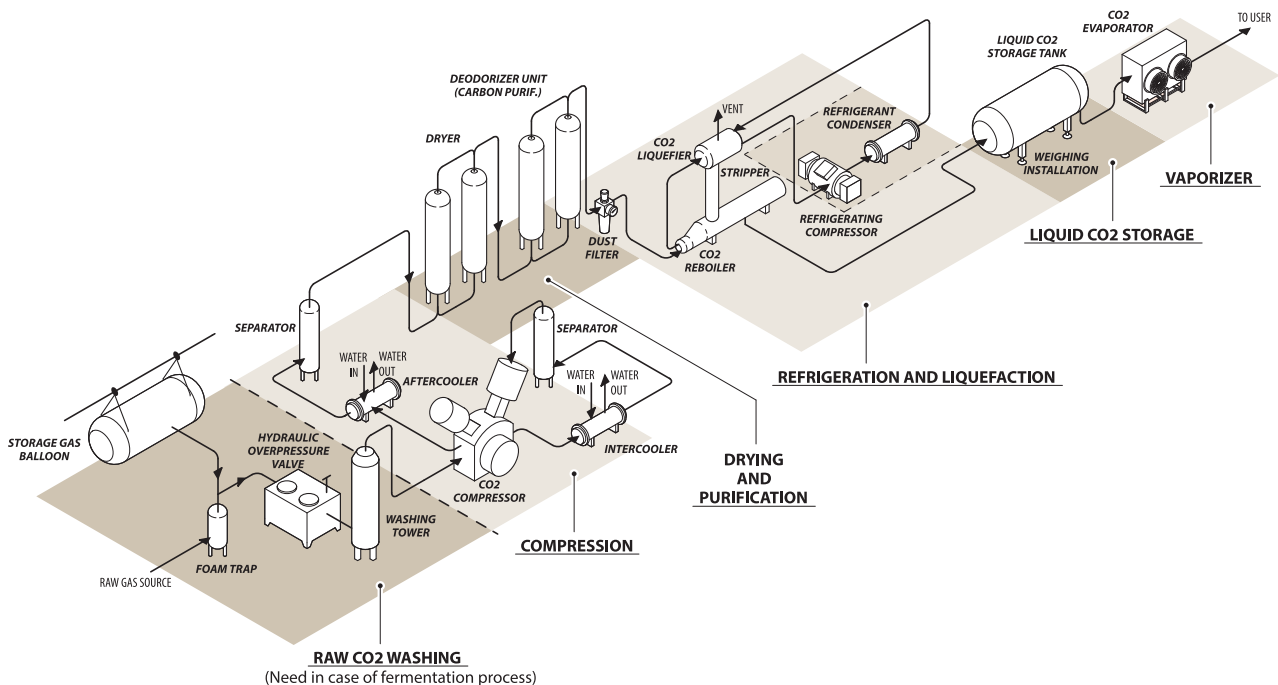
CO2 EVAPORATOR

TO USER

LIQUID CO2 STORAGE TANK

DEODORIZER UNIT (CARBON PURIF.)

VENT

DRYER

CO2 LIQUEFIER

REFRIGERANT CONDENSER

STRIPPER

WEIGHING INSTALLATION

VAPORIZER

DUST FILTER

CO2 REBOILER

REFRIGERATING COMPRESSOR

LIQUID CO2 STORAGE

SEPARATOR

SEPARATOR

WATER IN

WATER OUT

AFTERCOOLER

WATER IN

WATER OUT

REFRIGERATION AND LIQUEFACTION

STORAGE GAS BALLOON

HYDRAULIC OVERPRESSURE VALVE

INTERCOOLER

DRYING AND PURIFICATION

CO2 COMPRESSOR

WASHING TOWER

COMPRESSION

RAW GAS SOURCE

FOAM TRAP

RAW CO2 WASHING
(Need in case of fermentation process)